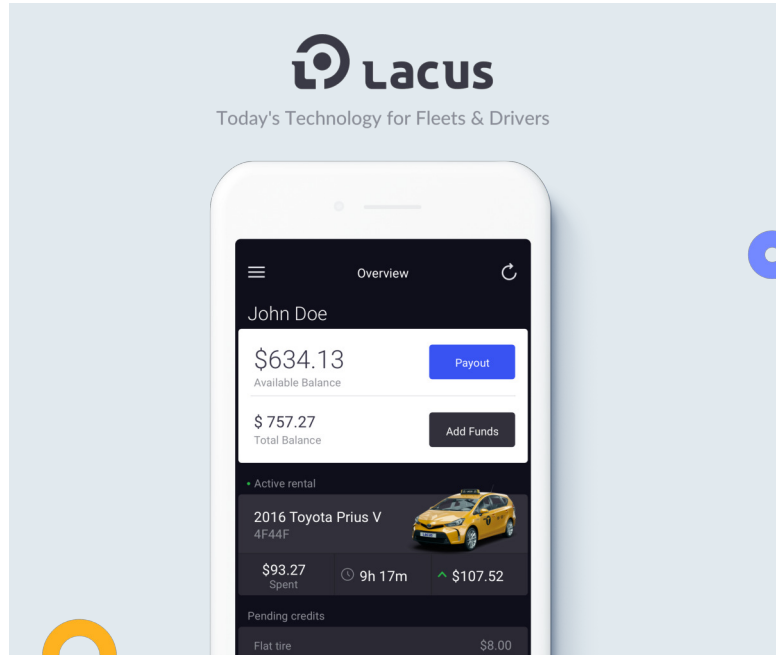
Lacus

Today's Technology for Fleets & Drivers

Overview

John Doe

$634.13
Available Balance

Payout

$ 757.27
Total Balance

Add Funds

• Active rental

2016 Toyota Prius V
4F44F

$93.27
Spent

9h 17m

$107.52

Pending credits

Flat tire

$8.00